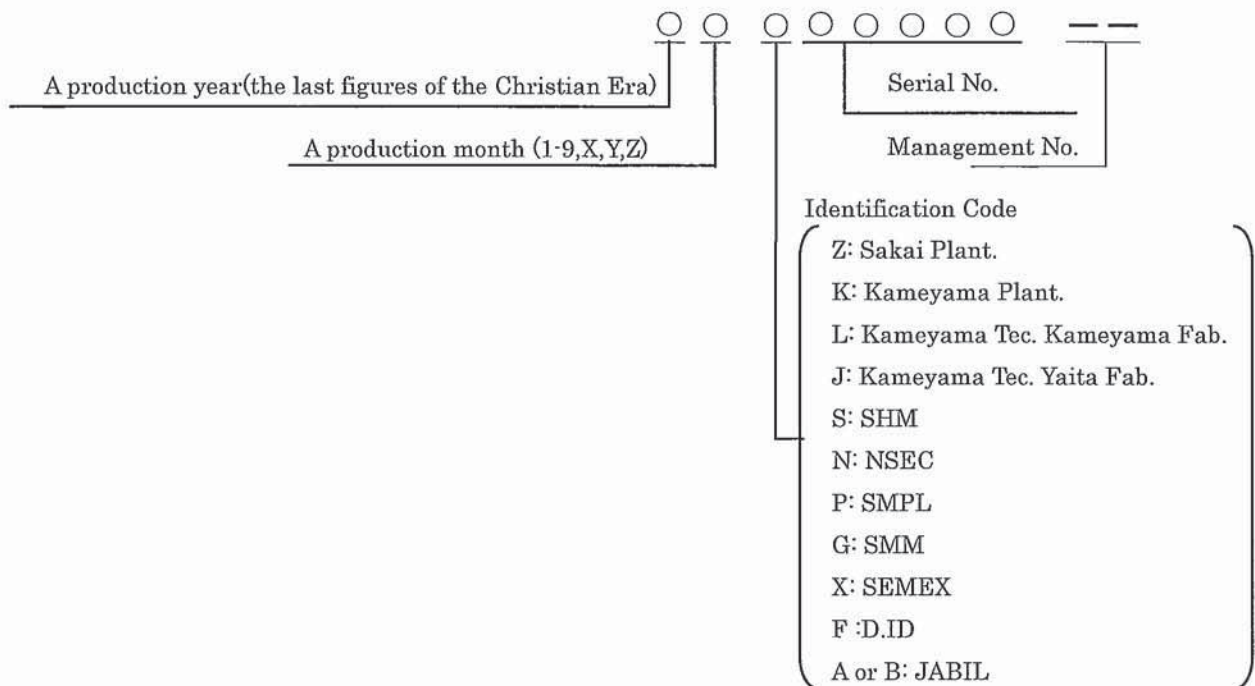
○ ○ ○ ○ ○ ○ ○ ○ — —

A production year(the last figures of the Christian Era)

A production month (1-9,X,Y,Z)

Serial No.

Management No.

Identification Code

Z: Sakai Plant.

K: Kameyama Plant.

L: Kameyama Tec. Kameyama Fab.

J: Kameyama Tec. Yaita Fab.

S: SHM

N: NSEC

P: SMPL

G: SMM

X: SEMEX

F :D.ID

A or B: JABIL